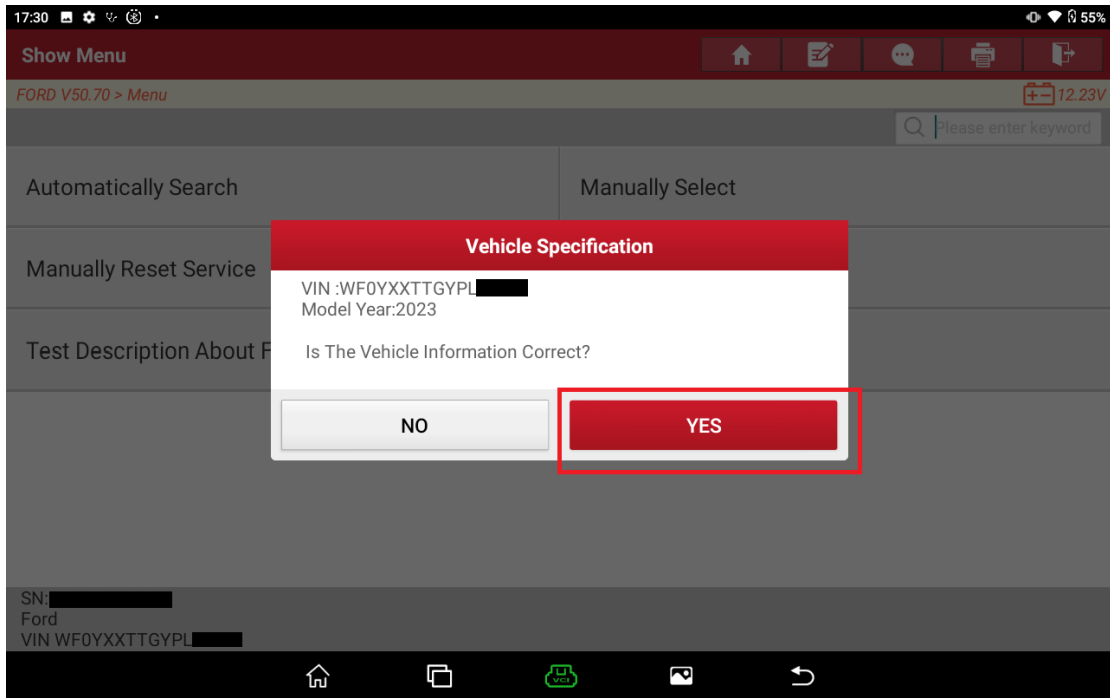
17:30

55%

Show Menu

FORD V50.70 > Menu

12.23V

Please enter keyword

Automatically Search

Manually Select

Manually Reset Service

Test Description About F

Vehicle Specification

VIN :WF0YXXTTGYPL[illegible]
Model Year:2023

Is The Vehicle Information Correct?

NO

YES

SN:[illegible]
Ford
VIN WF0YXXTTGYPL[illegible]

VCI